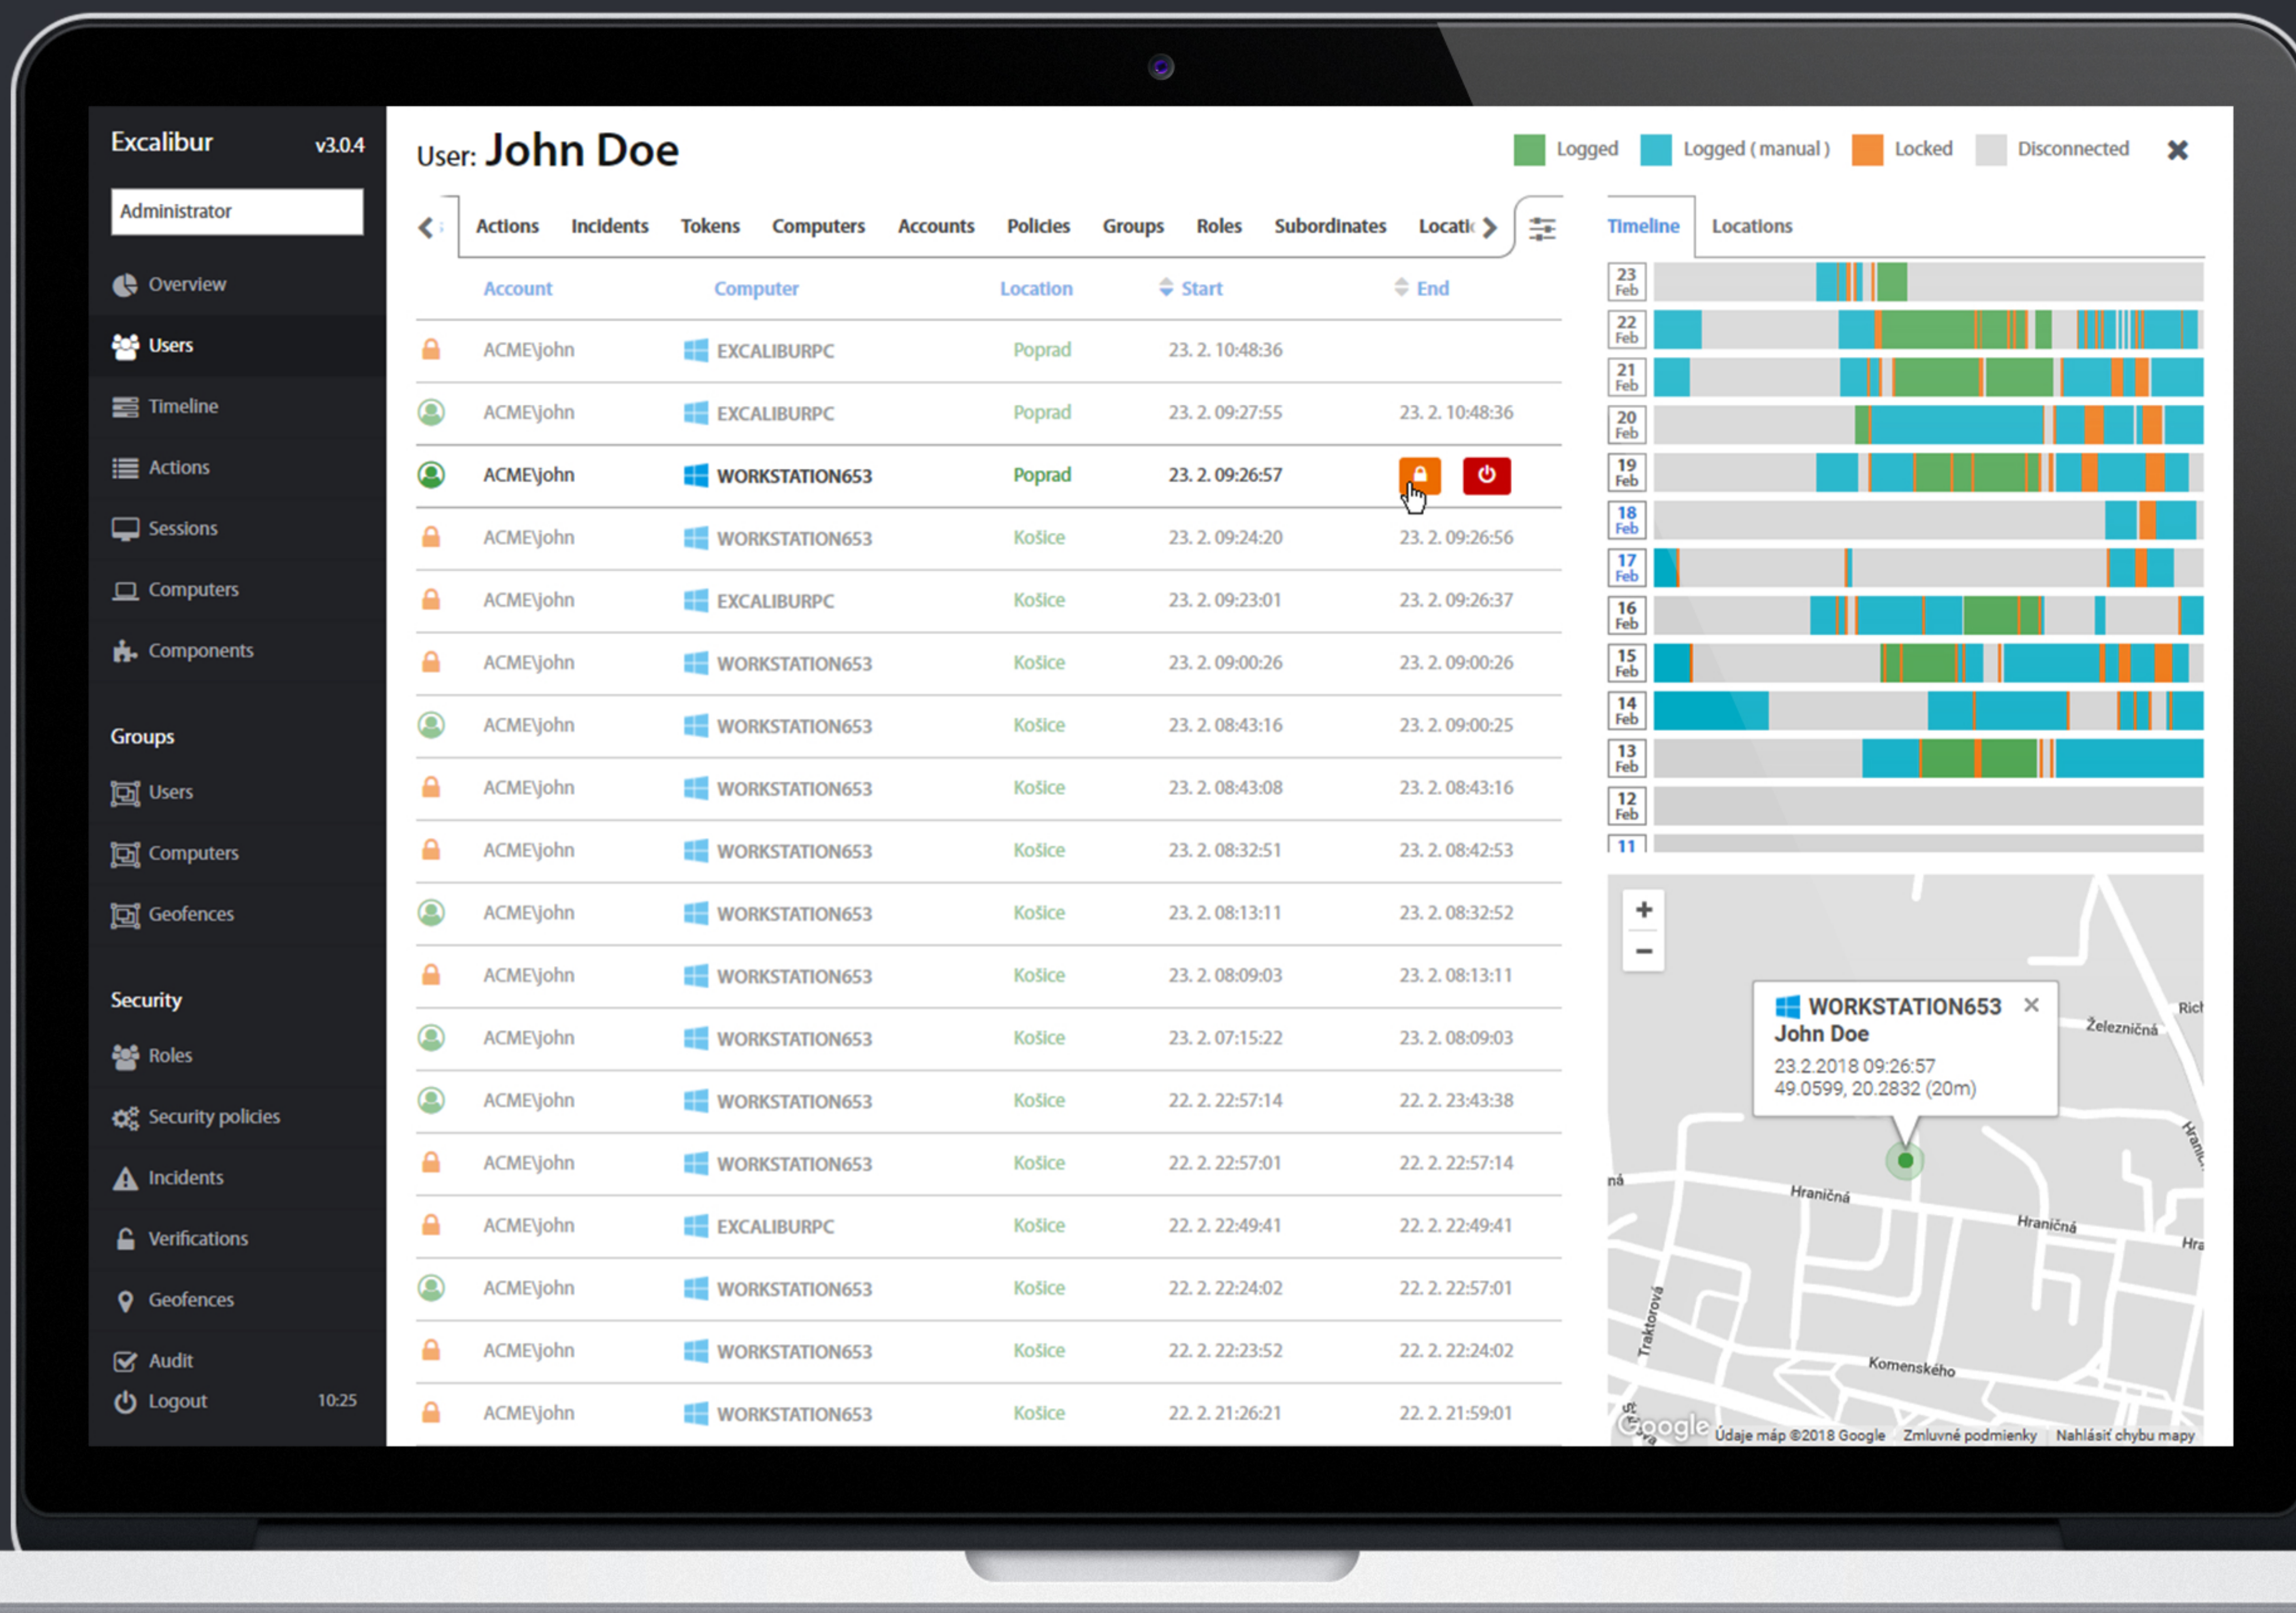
Excalibur v3.0.4

Administrator

Overview
Users
Timeline
Actions
Sessions
Computers
Components

Groups
Users
Computers
Geofences

Security
Roles
Security policies
Incidents
Verifications
Geofences
Audit
Logout 10:25

User: John Doe

Logged Logged ( manual ) Locked Disconnected

Actions Incidents Tokens Computers Accounts Policies Groups Roles Subordinates Locati

| Account | Computer | Location | Start | End |
|---|---|---|---|---|
| ACME\john | EXCALIBURPC | Poprad | 23. 2. 10:48:36 | |
| ACME\john | EXCALIBURPC | Poprad | 23. 2. 09:27:55 | 23. 2. 10:48:36 |
| ACME\john | WORKSTATION653 | Poprad | 23. 2. 09:26:57 | |
| ACME\john | WORKSTATION653 | Košice | 23. 2. 09:24:20 | 23. 2. 09:26:56 |
| ACME\john | EXCALIBURPC | Košice | 23. 2. 09:23:01 | 23. 2. 09:26:37 |
| ACME\john | WORKSTATION653 | Košice | 23. 2. 09:00:26 | 23. 2. 09:00:26 |
| ACME\john | WORKSTATION653 | Košice | 23. 2. 08:43:16 | 23. 2. 09:00:25 |
| ACME\john | WORKSTATION653 | Košice | 23. 2. 08:43:08 | 23. 2. 08:43:16 |
| ACME\john | WORKSTATION653 | Košice | 23. 2. 08:32:51 | 23. 2. 08:42:53 |
| ACME\john | WORKSTATION653 | Košice | 23. 2. 08:13:11 | 23. 2. 08:32:52 |
| ACME\john | WORKSTATION653 | Košice | 23. 2. 08:09:03 | 23. 2. 08:13:11 |
| ACME\john | WORKSTATION653 | Košice | 23. 2. 07:15:22 | 23. 2. 08:09:03 |
| ACME\john | WORKSTATION653 | Košice | 22. 2. 22:57:14 | 22. 2. 23:43:38 |
| ACME\john | WORKSTATION653 | Košice | 22. 2. 22:57:01 | 22. 2. 22:57:14 |
| ACME\john | EXCALIBURPC | Košice | 22. 2. 22:49:41 | 22. 2. 22:49:41 |
| ACME\john | WORKSTATION653 | Košice | 22. 2. 22:24:02 | 22. 2. 22:57:01 |
| ACME\john | WORKSTATION653 | Košice | 22. 2. 22:23:52 | 22. 2. 22:24:02 |
| ACME\john | WORKSTATION653 | Košice | 22. 2. 21:26:21 | 22. 2. 21:59:01 |

Timeline Locations

23 Feb
22 Feb
21 Feb
20 Feb
19 Feb
18 Feb
17 Feb
16 Feb
15 Feb
14 Feb
13 Feb
12 Feb
11

+
−
WORKSTATION653
John Doe
23.2.2018 09:26:57
49.0599, 20.2832 (20m)

Železničná
Rich
Hraničná
Hraničná
Hra
Traktorová
Komenského
Google Údaje máp ©2018 Google Zmluvné podmienky Nahlásiť chybu mapy